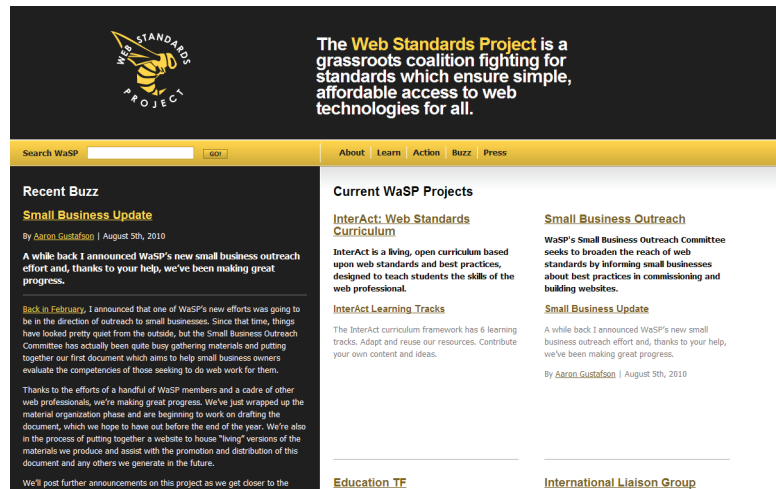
WEB STANDARDS PROJECT

The Web Standards Project is a grassroots coalition fighting for standards which ensure simple, affordable access to web technologies for all.

Search WaSP GO!

About | Learn | Action | Buzz | Press

Recent Buzz

Small Business Update

By Aaron Gustafson | August 5th, 2010

A while back I announced WaSP's new small business outreach effort and, thanks to your help, we've been making great progress.

Back in February, I announced that one of WaSP's new efforts was going to be in the direction of outreach to small businesses. Since that time, things have looked pretty quiet from the outside, but the Small Business Outreach Committee has actually been quite busy gathering materials and putting together our first document which aims to help small business owners evaluate the competencies of those seeking to do web work for them.

Thanks to the efforts of a handful of WaSP members and a cadre of other web professionals, we're making great progress. We've just wrapped up the material organization phase and are beginning to work on drafting the document, which we hope to have out before the end of the year. We're also in the process of putting together a website to house "living" versions of the materials we produce and assist with the promotion and distribution of this document and any others we generate in the future.

We'll post further announcements on this project as we get closer to the

Current WaSP Projects

InterAct: Web Standards Curriculum

InterAct is a living, open curriculum based upon web standards and best practices, designed to teach students the skills of the web professional.

InterAct Learning Tracks

The InterAct curriculum framework has 6 learning tracks. Adapt and reuse our resources. Contribute your own content and ideas.

Small Business Outreach

WaSP's Small Business Outreach Committee seeks to broaden the reach of web standards by informing small businesses about best practices in commissioning and building websites.

Small Business Update

A while back I announced WaSP's new small business outreach effort and, thanks to your help, we've been making great progress.

By Aaron Gustafson | August 5th, 2010

Education TF

International Liaison Group